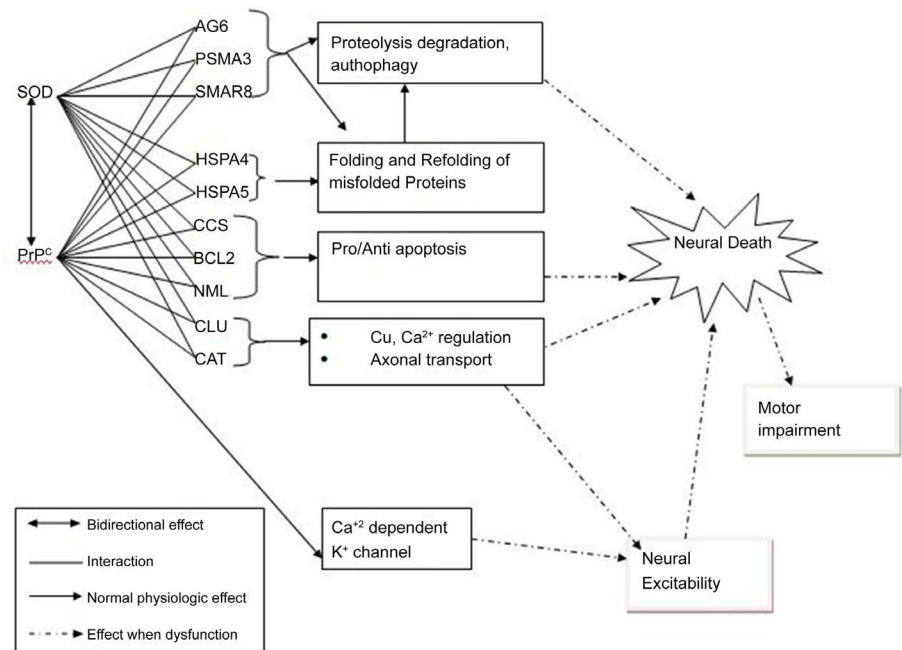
SOD

PrP$^{C}$

AG6

PSMA3

SMAR8

HSPA4

HSPA5

CCS

BCL2

NML

CLU

CAT

Proteolysis degradation, authophagy

Folding and Refolding of misfolded Proteins

Pro/Anti apoptosis

- Cu, Ca$^{2+}$ regulation
- Axonal transport

Neural Death

Motor impairment

Ca$^{+2}$ dependent K$^{+}$ channel

Neural Excitability

Bidirectional effect

Interaction

Normal physiologic effect

Effect when dysfunction